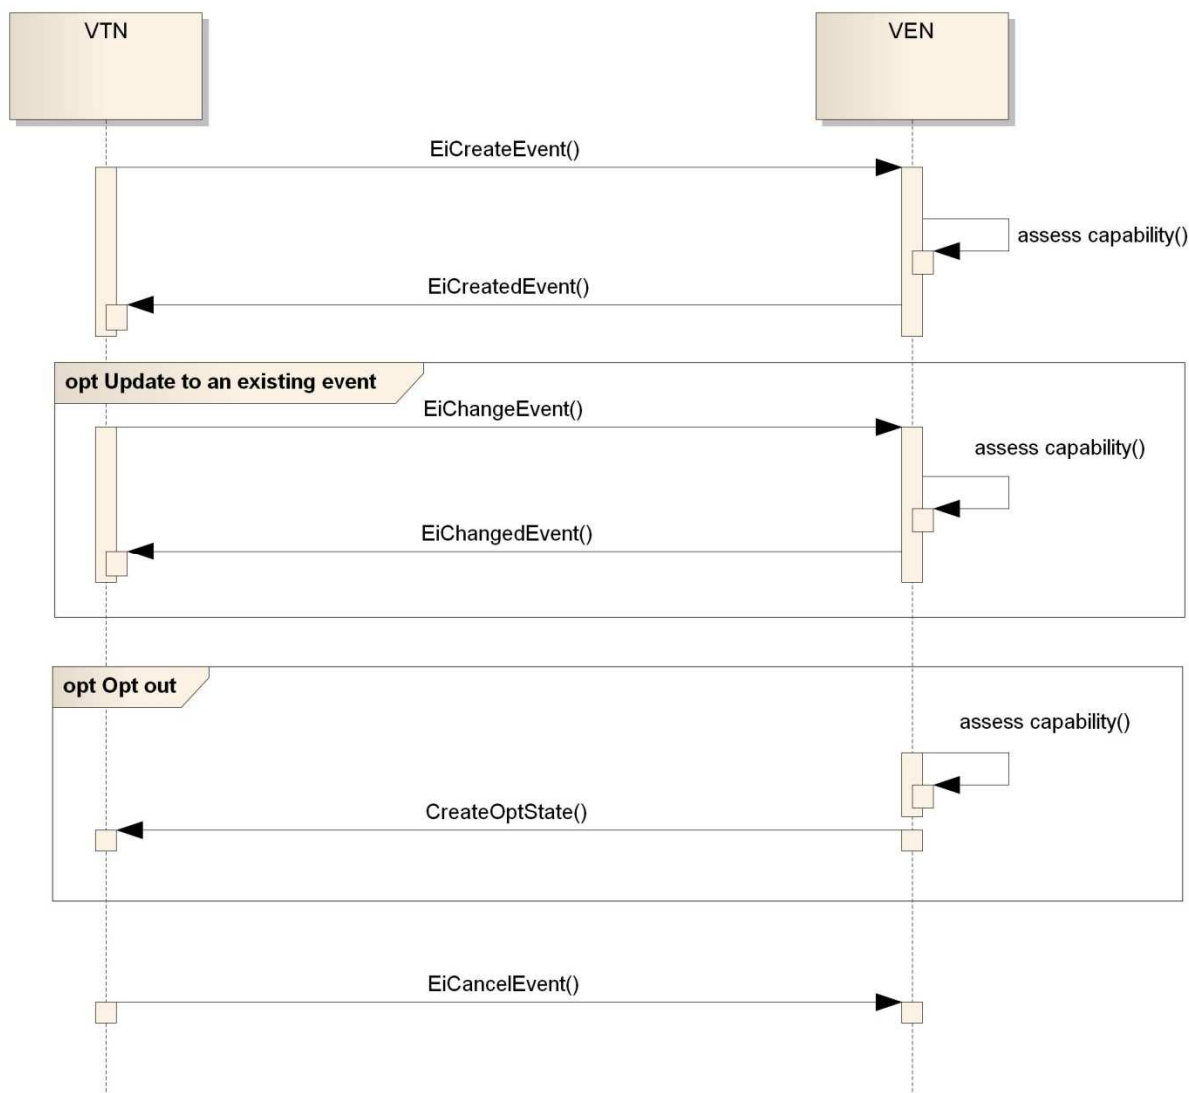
VTN

VEN

EiCreateEvent()

assess capability()

EiCreatedEvent()

opt Update to an existing event

EiChangeEvent()

assess capability()

EiChangedEvent()

opt Opt out

assess capability()

CreateOptState()

EiCancelEvent()